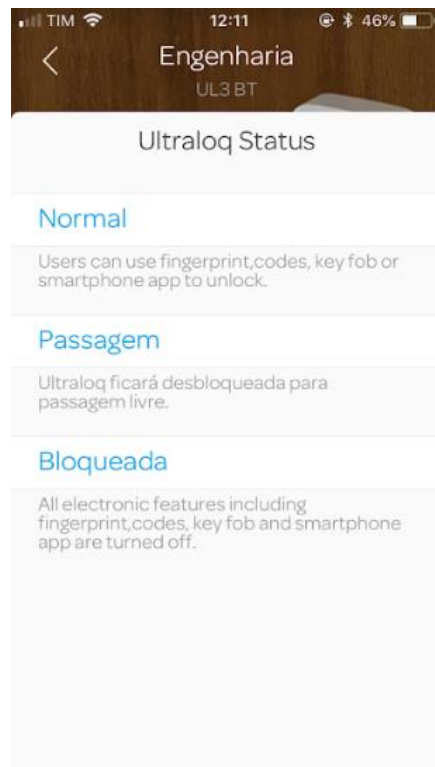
TIM 12:11 46%

Engenharia
UL3 BT

Ultraloq Status

Normal

Users can use fingerprint,codes, key fob or smartphone app to unlock.

Passagem

Ultraloq ficará desbloqueada para passagem livre.

Bloqueada

All electronic features including fingerprint,codes, key fob and smartphone app are turned off.